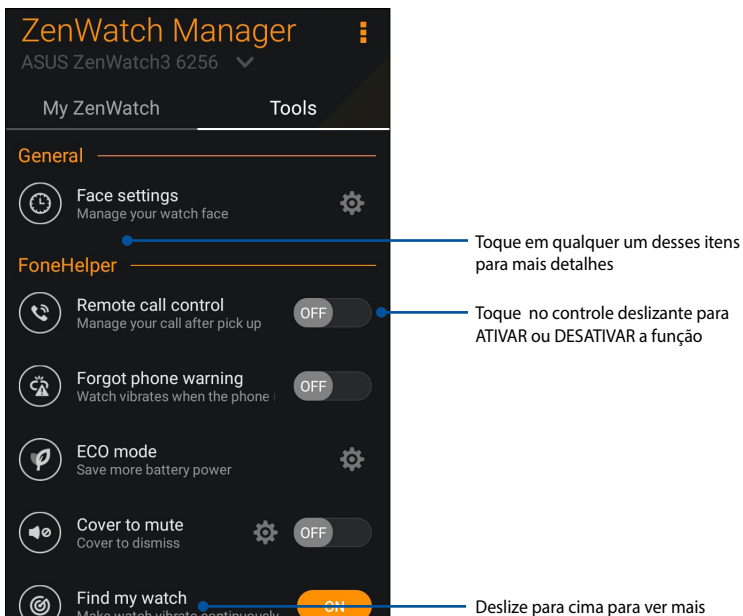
ZenWatch Manager
ASUS ZenWatch3 6256

My ZenWatch
Tools

General

Face settings
Manage your watch face

Toque em qualquer um desses itens para mais detalhes

FoneHelper

Remote call control
Manage your call after pick up
OFF

Toque  no controle deslizante para ATIVAR ou DESATIVAR a função

Forgot phone warning
Watch vibrates when the phone i
OFF

ECO mode
Save more battery power

Cover to mute
Cover to dismiss
OFF

Find my watch
Make watch vibrate continuously
ON

Deslize para cima para ver mais